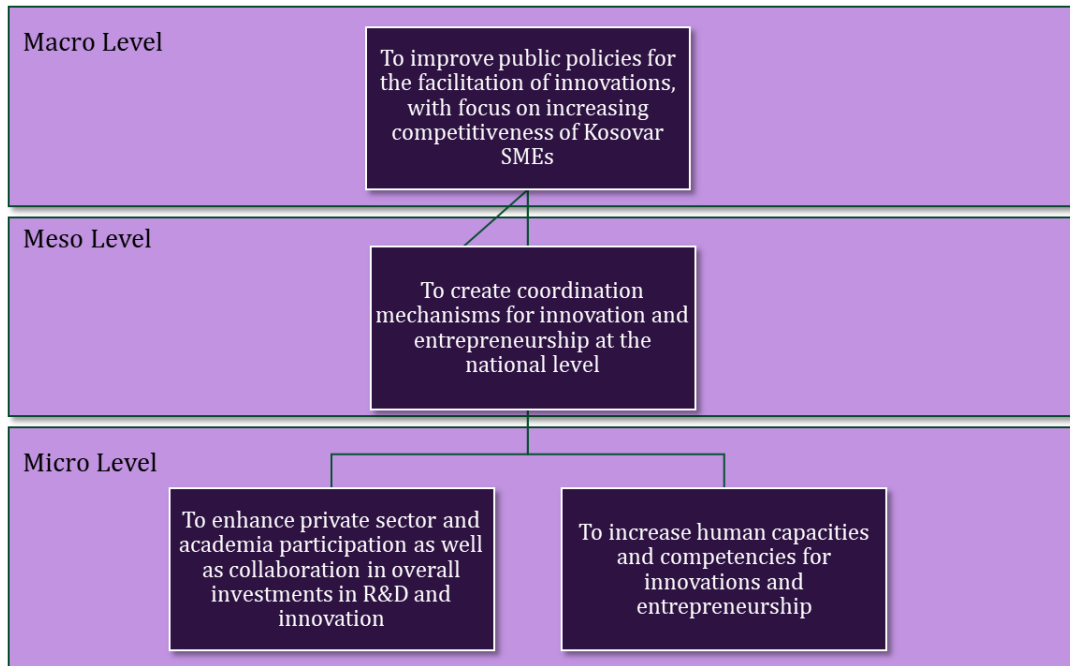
Macro Level

To improve public policies for the facilitation of innovations, with focus on increasing competitiveness of Kosovar SMEs

Meso Level

To create coordination mechanisms for innovation and entrepreneurship at the national level

Micro Level

To enhance private sector and academia participation as well as collaboration in overall investments in R&D and innovation

To increase human capacities and competencies for innovations and entrepreneurship